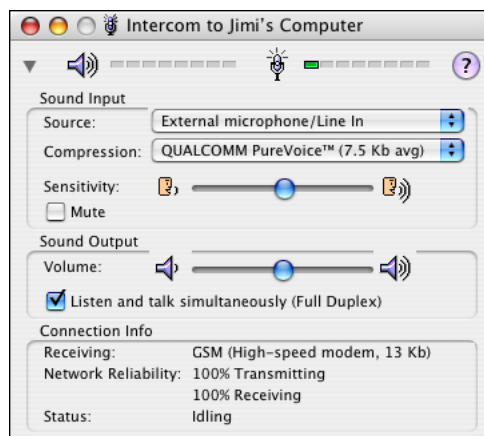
Intercom to Jimi's Computer

?

Sound Input

Source: External microphone/Line In

Compression: QUALCOMM PureVoice™ (7.5 Kb avg)

Sensitivity:

Mute

Sound Output

Volume:

Listen and talk simultaneously (Full Duplex)

Connection Info

Receiving: GSM (High-speed modem, 13 Kb)

Network Reliability: 100% Transmitting

100% Receiving

Status: Idling